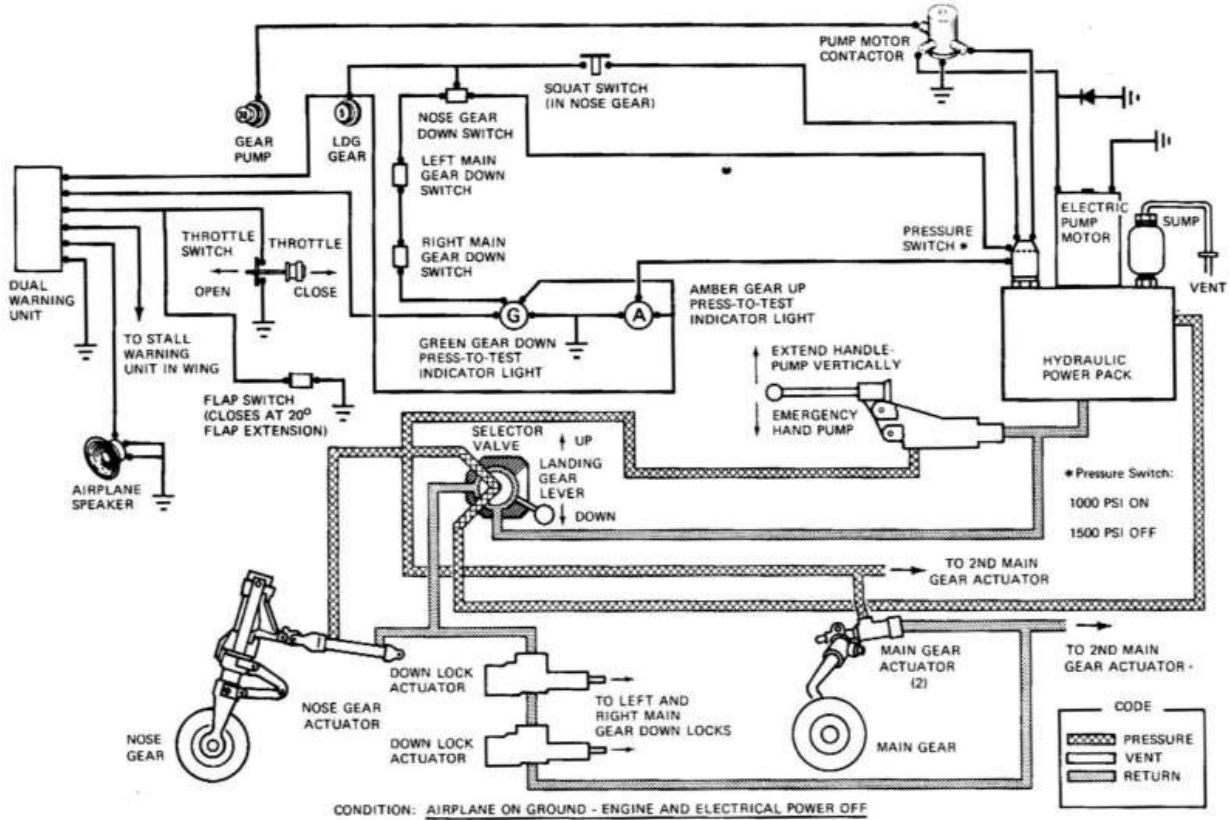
PUMP MOTOR CONTACTOR

SQUAT SWITCH (IN NOSE GEAR)

GEAR PUMP

LDG GEAR

NOSE GEAR DOWN SWITCH

LEFT MAIN GEAR DOWN SWITCH

RIGHT MAIN GEAR DOWN SWITCH

DUAL WARNING UNIT

THROTTLE SWITCH

THROTTLE

OPEN

CLOSE

TO STALL WARNING UNIT IN WING

G

A

GREEN GEAR DOWN PRESS-TO-TEST INDICATOR LIGHT

AMBER GEAR UP PRESS-TO-TEST INDICATOR LIGHT

PRESSURE SWITCH *

ELECTRIC PUMP MOTOR

SUMP

VENT

HYDRAULIC POWER PACK

EXTEND HANDLE-PUMP VERTICALLY

EMERGENCY HAND PUMP

FLAP SWITCH (CLOSES AT 20$^o$ FLAP EXTENSION)

AIRPLANE SPEAKER

SELECTOR VALVE

UP

LANDING GEAR LEVER

DOWN

* Pressure Switch:

1000 PSI ON

1500 PSI OFF

TO 2ND MAIN GEAR ACTUATOR

TO 2ND MAIN GEAR ACTUATOR -

NOSE GEAR ACTUATOR

DOWN LOCK ACTUATOR

TO LEFT AND RIGHT MAIN GEAR DOWN LOCKS

DOWN LOCK ACTUATOR

MAIN GEAR ACTUATOR (2)

MAIN GEAR

NOSE GEAR

CODE

PRESSURE

VENT

RETURN

CONDITION: AIRPLANE ON GROUND - ENGINE AND ELECTRICAL POWER OFF